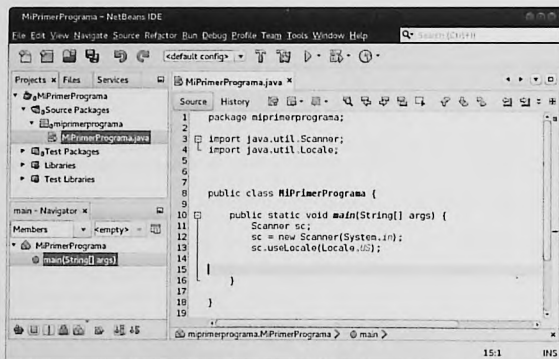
MiPrimerPrograma - NetBeans IDE

File Edit View Navigate Source Refactor Run Debug Profile Team Tools Window Help

Search (Ctrl+I)

<default config>

Projects × Files Services

MiPrimerPrograma
Source Packages
miprimerprograma
MiPrimerPrograma.java
Test Packages
Libraries
Test Libraries

main - Navigator ×

Members <empty>

MiPrimerPrograma
main(String[] args)

MiPrimerPrograma.java ×

Source History

1 package miprimerprograma;
2
3 import java.util.Scanner;
4 import java.util.Locale;
5
6
7
8 public class MiPrimerPrograma {
9
10 public static void main(String[] args) {
11 Scanner sc;
12 sc = new Scanner(System.in);
13 sc.useLocale(Locale.US);
14
15
16 }
17
18 }
19

miprimerprograma.MiPrimerPrograma > main >

15:1 INS